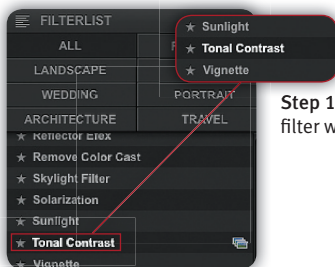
FILTERLIST
ALL
F
LANDSCAPE
WEDDING
PORTRAIT
ARCHITECTURE
TRAVEL
★ Reflector Efex
★ Remove Color Cast
★ Skylight Filter
★ Solarization
★ Sunlight
★ Tonal Contrast
★ Vignette

★ Sunlight
★ Tonal Contrast
★ Vignette

Step 1
filter w